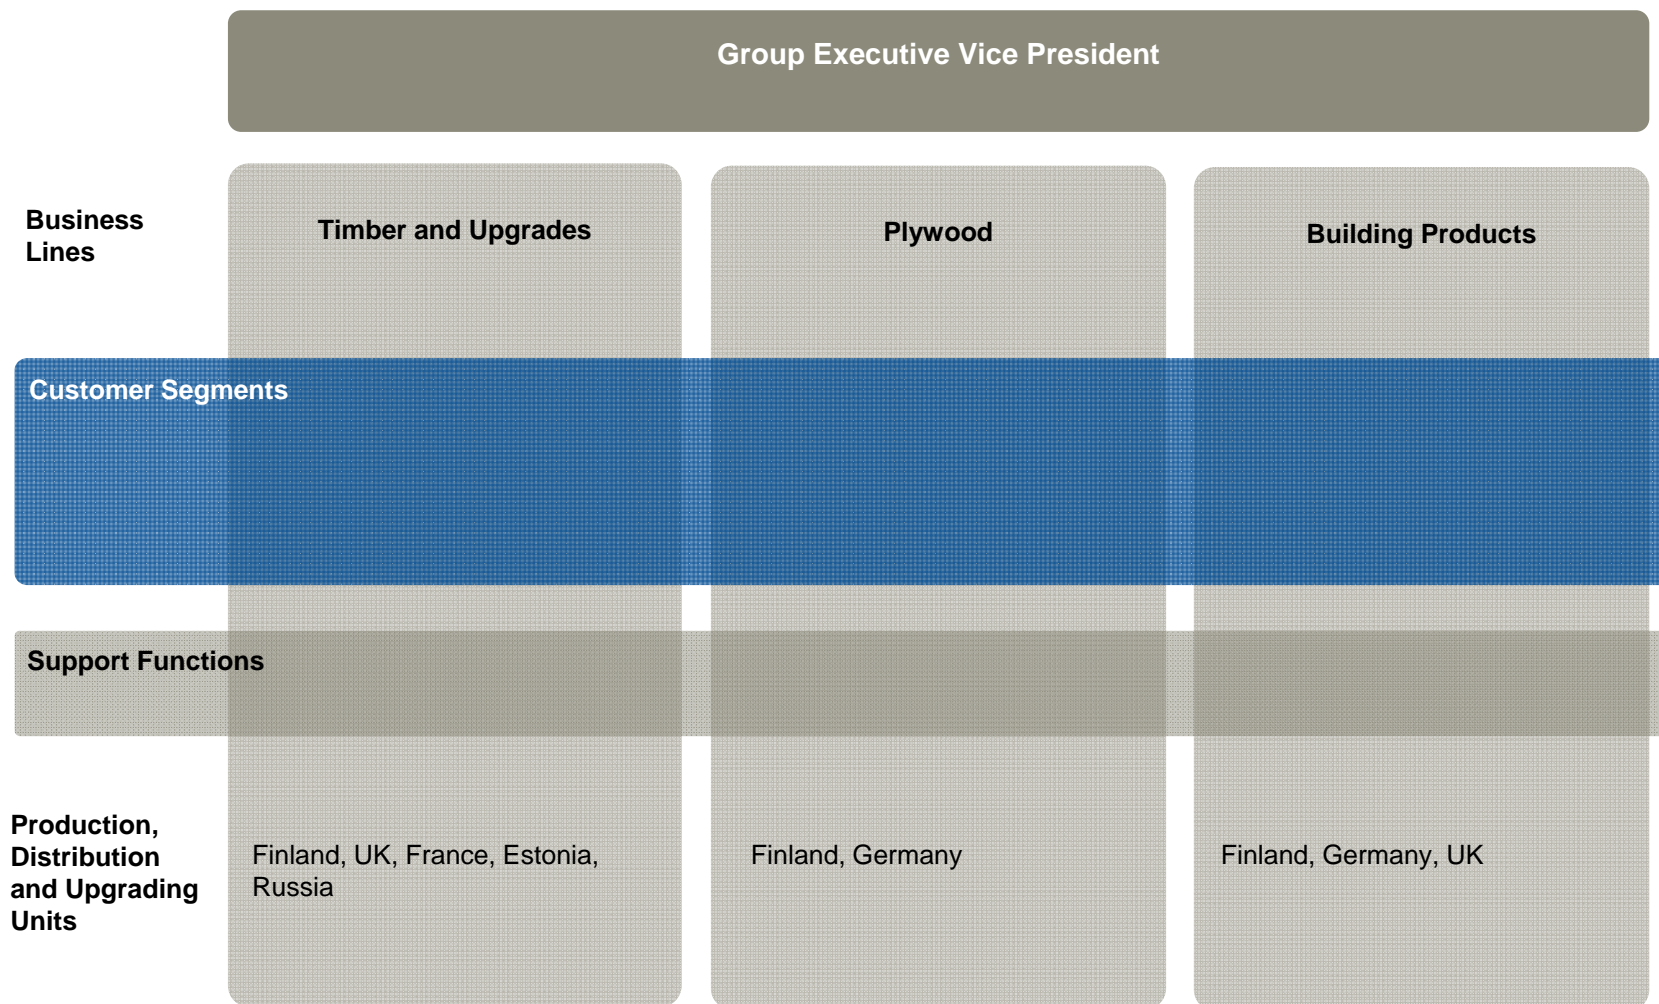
Group Executive Vice President

Business Lines

Timber and Upgrades

Plywood

Building Products

Customer Segments

Support Functions

Production, Distribution and Upgrading Units

Finland, UK, France, Estonia, Russia

Finland, Germany

Finland, Germany, UK